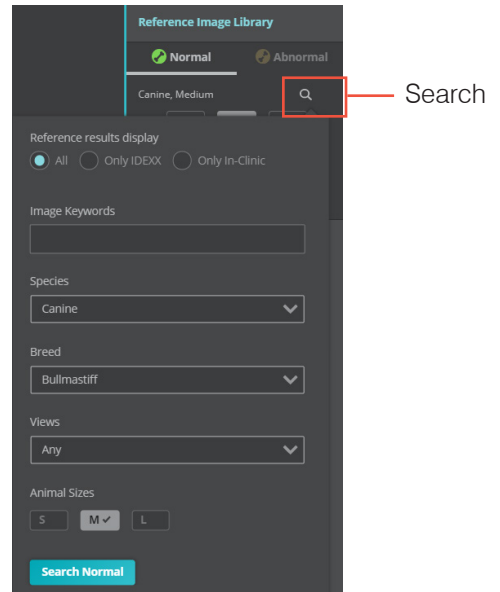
Reference Image Library

Normal

Abnormal

Canine, Medium

Search

Reference results display

All

Only IDEXX

Only In-Clinic

Image Keywords

Species

Canine

Breed

Bullmastiff

Views

Any

Animal Sizes

S

M ✓

L

Search Normal